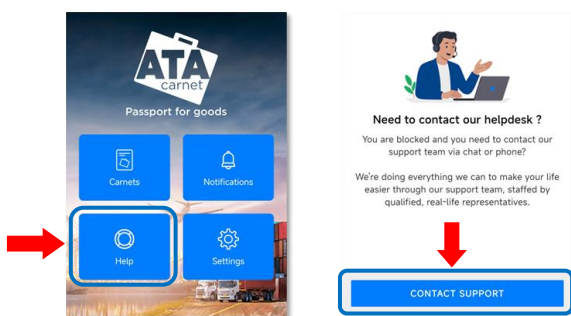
ATA carnet

Passport for goods

Carnets

Notifications

Help

Settings

Need to contact our helpdesk ?

You are blocked and you need to contact our support team via chat or phone?

We're doing everything we can to make your life easier through our support team, staffed by qualified, real-life representatives.

CONTACT SUPPORT